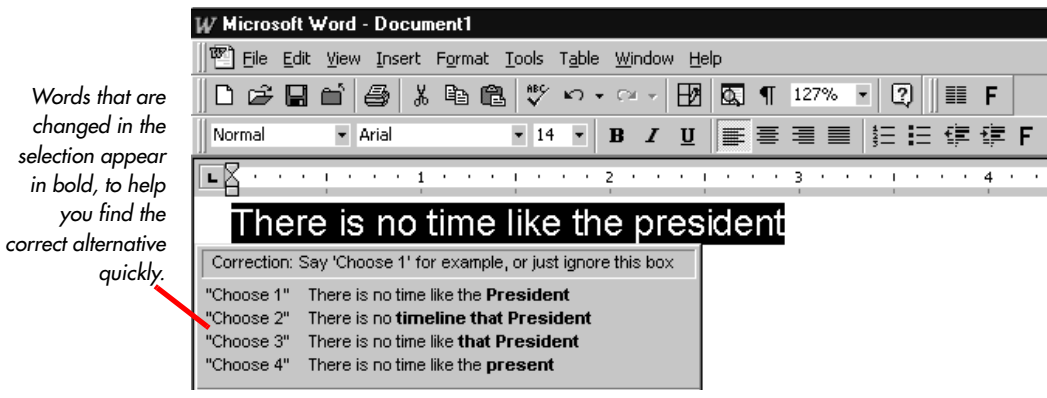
Words that are changed in the selection appear in bold, to help you find the correct alternative quickly.

Microsoft Word - Document1

File Edit View Insert Format Tools Table Window Help

127%

Normal Arial 14 B I U

F

1 2 3 4

There is no time like the president

Correction: Say 'Choose 1' for example, or just ignore this box

"Choose 1" There is no time like the **President**
"Choose 2" There is no **timeline that President**
"Choose 3" There is no time like **that President**
"Choose 4" There is no time like the **present**